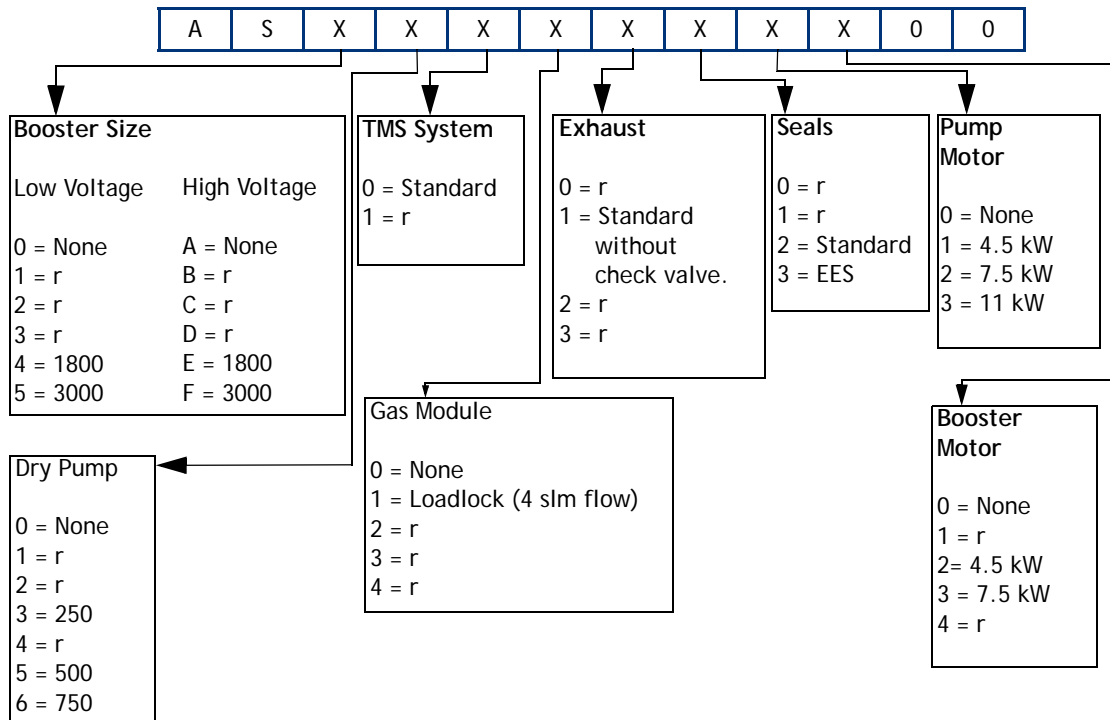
| A | S | X | X | X | X | X | X | X | X | 0 | 0 |
|---|---|---|---|---|---|---|---|---|---|---|---|

**Booster Size**

Low Voltage High Voltage

0 = None A = None
1 = r B = r
2 = r C = r
3 = r D = r
4 = 1800 E = 1800
5 = 3000 F = 3000

**TMS System**

0 = Standard
1 = r

**Exhaust**

0 = r
1 = Standard without check valve.
2 = r
3 = r

**Seals**

0 = r
1 = r
2 = Standard
3 = EES

**Pump Motor**

0 = None
1 = 4.5 kW
2 = 7.5 kW
3 = 11 kW

Gas Module

0 = None
1 = Loadlock (4 slm flow)
2 = r
3 = r
4 = r

**Booster Motor**

0 = None
1 = r
2= 4.5 kW
3 = 7.5 kW
4 = r

Dry Pump

0 = None
1 = r
2 = r
3 = 250
4 = r
5 = 500
6 = 750